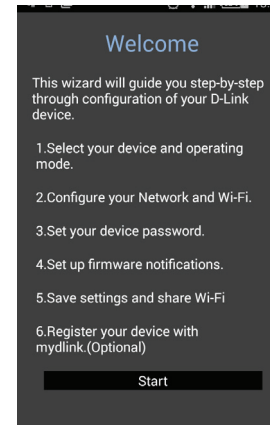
Welcome

This wizard will guide you step-by-step through configuration of your D-Link device.

1.Select your device and operating mode.

2.Configure your Network and Wi-Fi.

3.Set your device password.

4.Set up firmware notifications.

5.Save settings and share Wi-Fi

6.Register your device with mydlink.(Optional)

Start